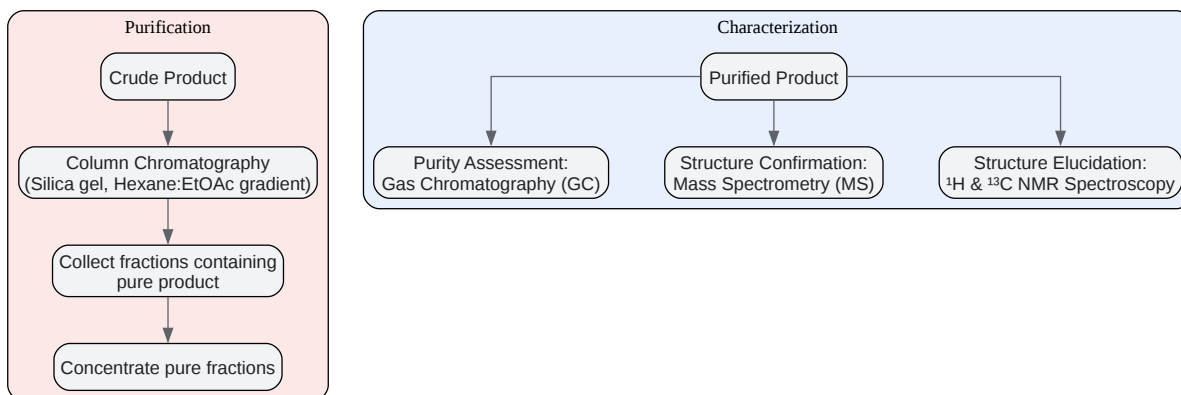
Purification

Crude Product

Column Chromatography (Silica gel, Hexane:EtOAc gradient)

Collect fractions containing pure product

Concentrate pure fractions

Characterization

Purified Product

Purity Assessment: Gas Chromatography (GC)

Structure Confirmation: Mass Spectrometry (MS)

Structure Elucidation: $^{1}H$ & $^{13}C$ NMR Spectroscopy